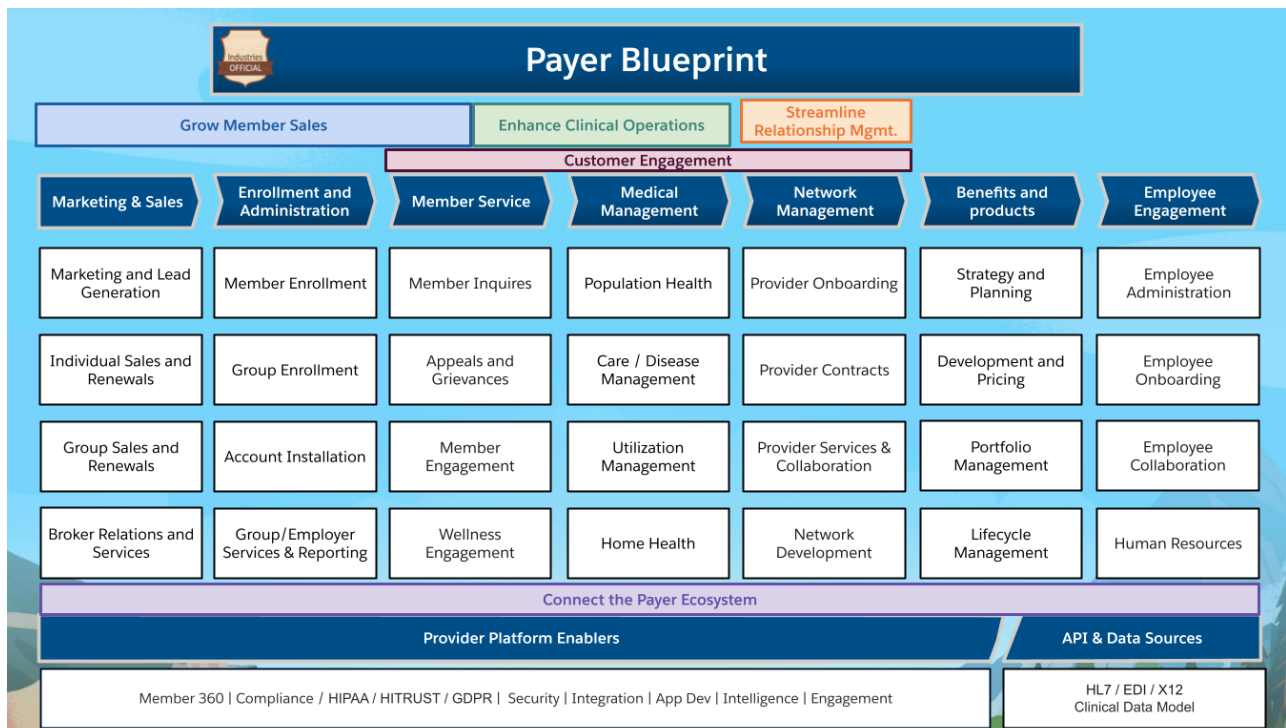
Industries OFFICIAL

Payer Blueprint

Grow Member Sales

Enhance Clinical Operations

Streamline Relationship Mgmt.

Customer Engagement

| Marketing & Sales | Enrollment and Administration | Member Service | Medical Management | Network Management | Benefits and products | Employee Engagement |
|---|---|---|---|---|---|---|
| Marketing and Lead Generation | Member Enrollment | Member Inquires | Population Health | Provider Onboarding | Strategy and Planning | Employee Administration |
| Individual Sales and Renewals | Group Enrollment | Appeals and Grievances | Care / Disease Management | Provider Contracts | Development and Pricing | Employee Onboarding |
| Group Sales and Renewals | Account Installation | Member Engagement | Utilization Management | Provider Services & Collaboration | Portfolio Management | Employee Collaboration |
| Broker Relations and Services | Group/Employer Services & Reporting | Wellness Engagement | Home Health | Network Development | Lifecycle Management | Human Resources |

Connect the Payer Ecosystem

Provider Platform Enablers

API & Data Sources

Member 360 | Compliance / HIPAA / HITRUST / GDPR | Security | Integration | App Dev | Intelligence | Engagement

HL7 / EDI / X12
Clinical Data Model